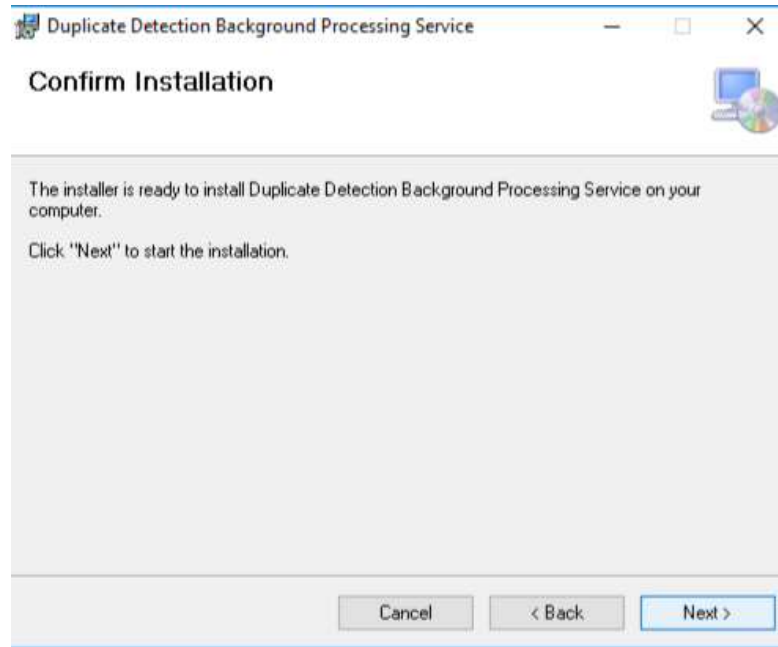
Duplicate Detection Background Processing Service

Confirm Installation

The installer is ready to install Duplicate Detection Background Processing Service on your computer.

Click "Next" to start the installation.

Cancel
< Back
Next >